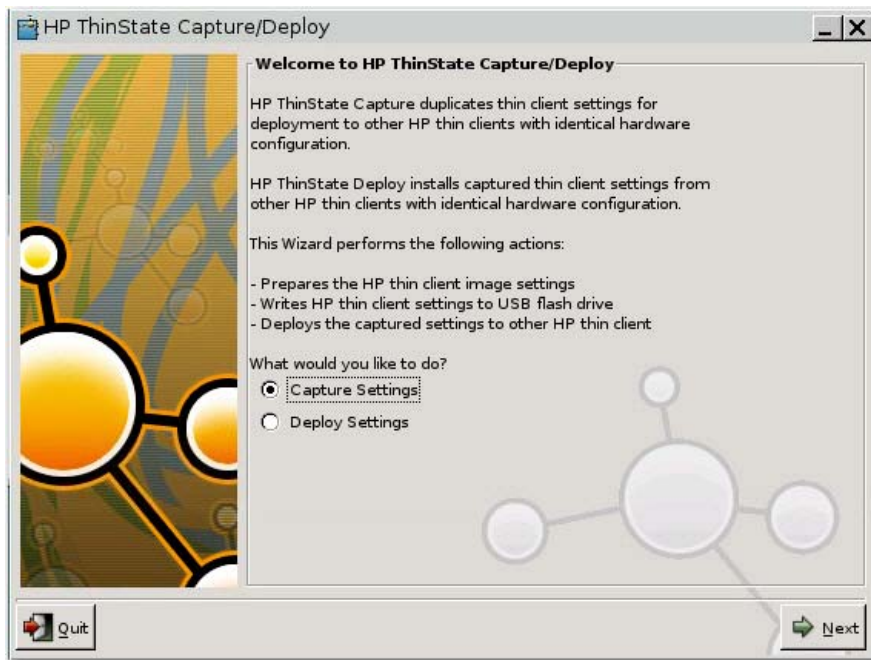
HP ThinState Capture/Deploy

_ X

Welcome to HP ThinState Capture/Deploy

HP ThinState Capture duplicates thin client settings for deployment to other HP thin clients with identical hardware configuration.

HP ThinState Deploy installs captured thin client settings from other HP thin clients with identical hardware configuration.

This Wizard performs the following actions:

- Prepares the HP thin client image settings
- Writes HP thin client settings to USB flash drive
- Deploys the captured settings to other HP thin client

What would you like to do?

Capture Settings

Deploy Settings

Quit

Next